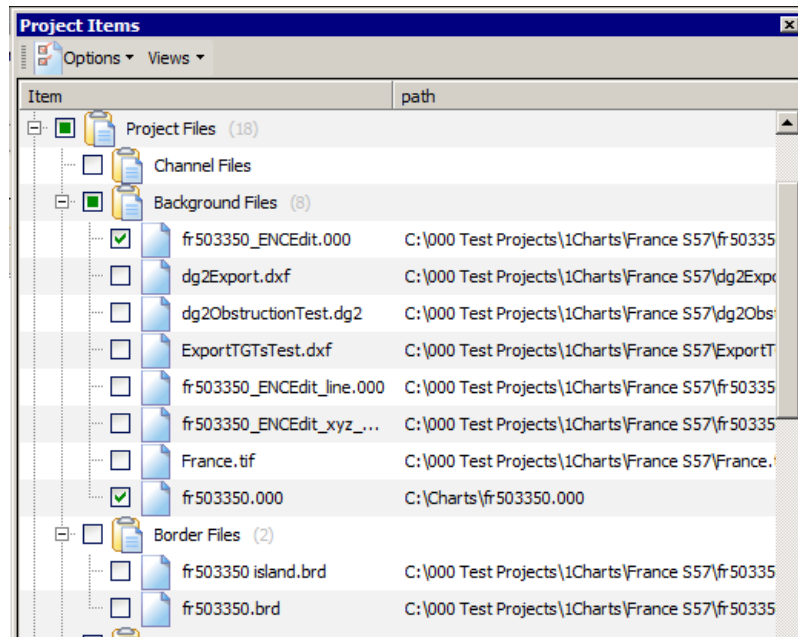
Project Items

Options ▾ Views ▾

| Item | path |
|---|---|
| Project Files (18) | |
| Channel Files | |
| Background Files (8) | |
| fr503350_ENCEdit.000 | C:\000 Test Projects\1Charts\France S57\fr50335 |
| dg2Export.dxf | C:\000 Test Projects\1Charts\France S57\dg2Expo |
| dg2ObstructionTest.dg2 | C:\000 Test Projects\1Charts\France S57\dg2Obst |
| ExportTGTsTest.dxf | C:\000 Test Projects\1Charts\France S57\ExportT |
| fr503350_ENCEdit_line.000 | C:\000 Test Projects\1Charts\France S57\fr50335 |
| fr503350_ENCEdit_xyz_... | C:\000 Test Projects\1Charts\France S57\fr50335 |
| France.tif | C:\000 Test Projects\1Charts\France S57\France. |
| fr503350.000 | C:\Charts\fr503350.000 |
| Border Files (2) | |
| fr503350 island.brd | C:\000 Test Projects\1Charts\France S57\fr50335 |
| fr503350.brd | C:\000 Test Projects\1Charts\France S57\fr50335 |